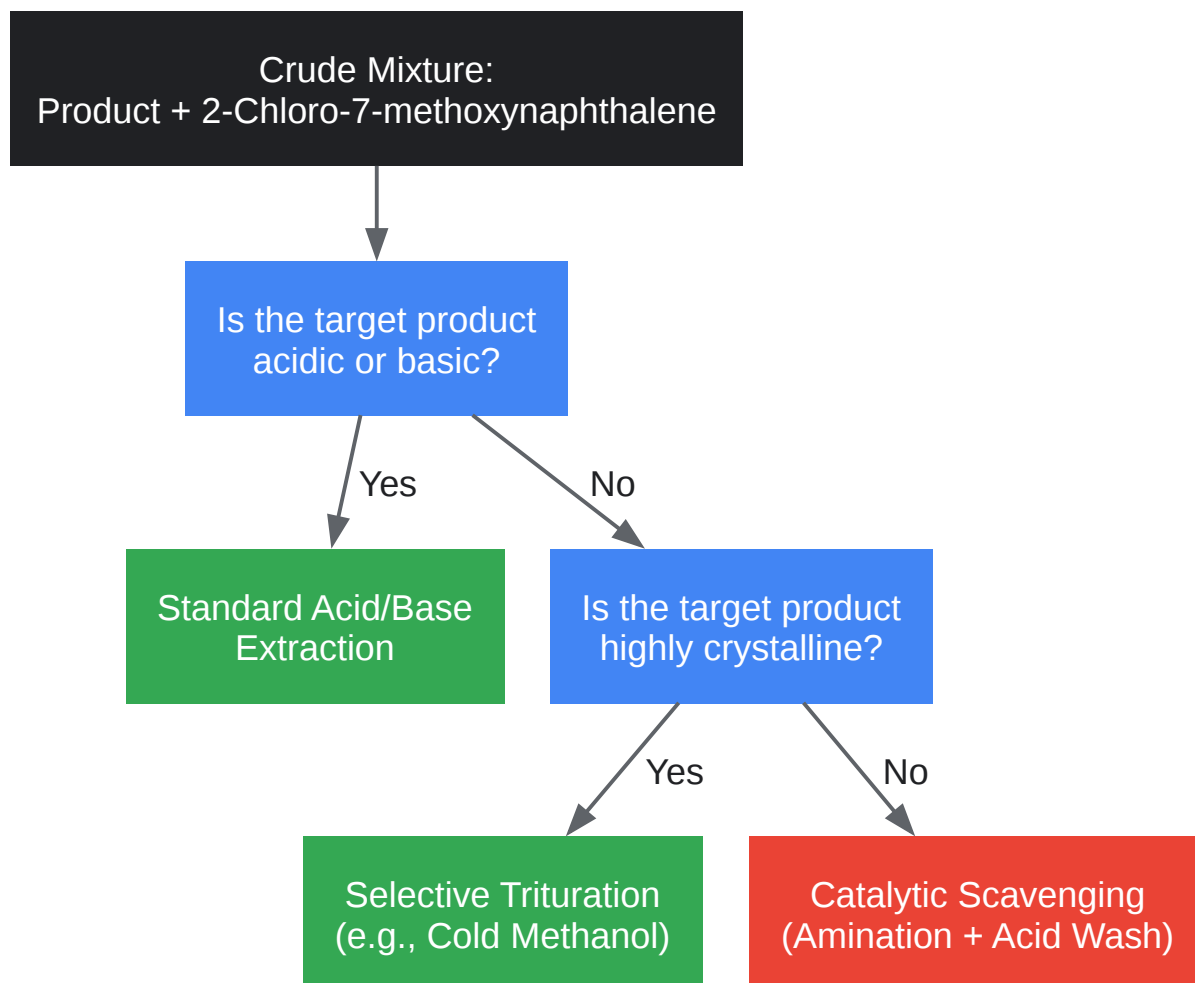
Crude Mixture:
Product + 2-Chloro-7-methoxynaphthalene

Is the target product acidic or basic?

Yes

No

Standard Acid/Base Extraction

Is the target product highly crystalline?

Yes

No

Selective Trituration (e.g., Cold Methanol)

Catalytic Scavenging (Amination + Acid Wash)